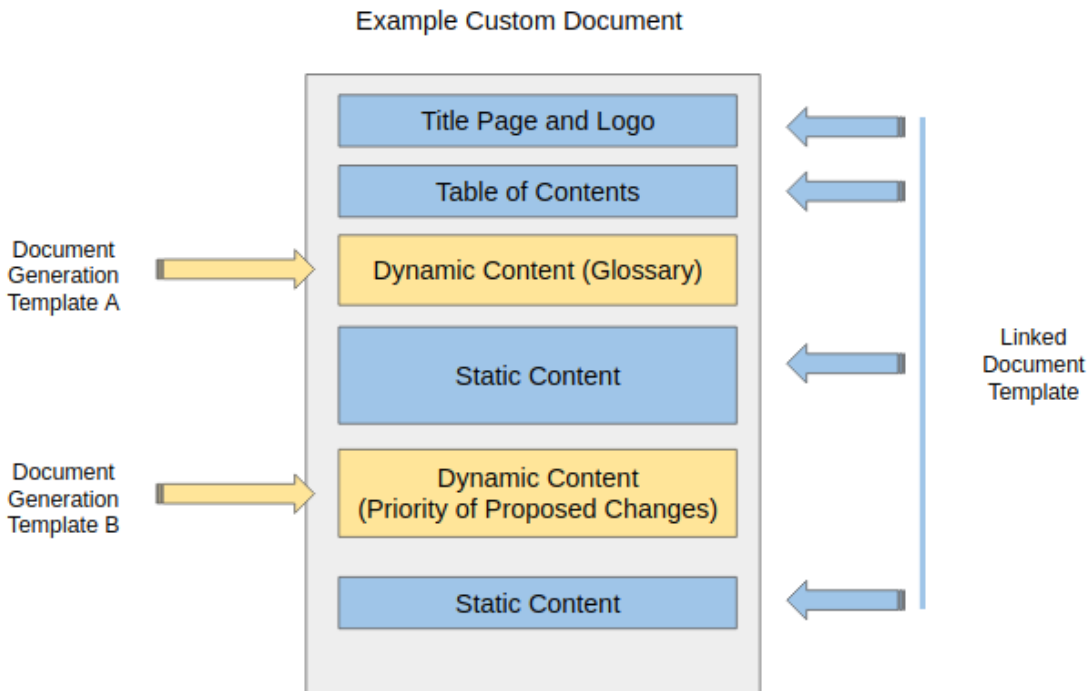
Example Custom Document

Title Page and Logo

Table of Contents

Document Generation Template A

Dynamic Content (Glossary)

Static Content

Linked Document Template

Document Generation Template B

Dynamic Content (Priority of Proposed Changes)

Static Content